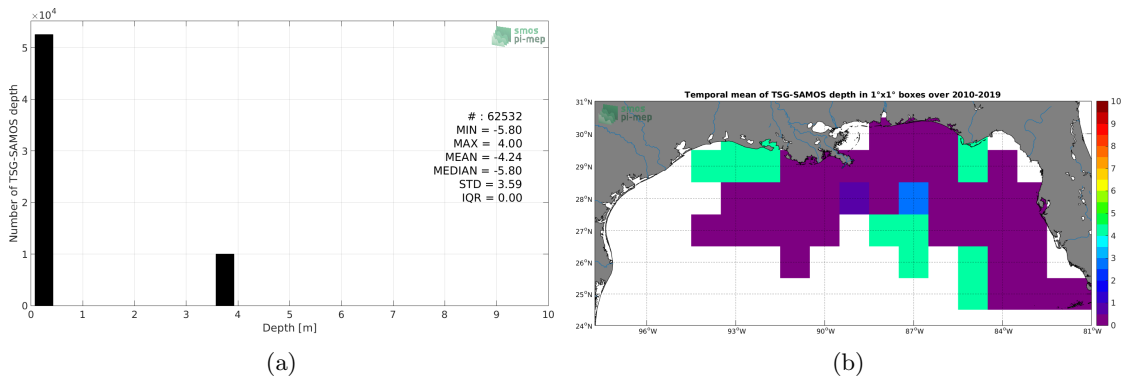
$\times 10^4$

5
4
3
2
1
0

Number of TSG-SAMOS depth

smos
pi-mep

# : 62532
MIN = -5.80
MAX = 4.00
MEAN = -4.24
MEDIAN = -5.80
STD = 3.59
IQR = 0.00

0 1 2 3 4 5 6 7 8 9 10

Depth [m]

(a)

Temporal mean of TSG-SAMOS depth in 1°x1° boxes over 2010-2019

smos
pi-mep

31°N
30°N
29°N
28°N
27°N
26°N
25°N
24°N

96°W 93°W 90°W 87°W 84°W 81°W

10
9
8
7
6
5
4
3
2
1
0

(b)